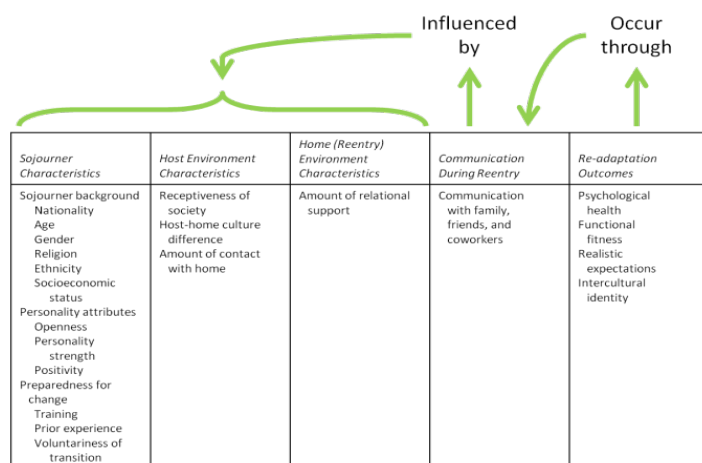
Influenced by

Occur through

| *Sojourner Characteristics* | *Host Environment Characteristics* | *Home (Reentry) Environment Characteristics* | *Communication During Reentry* | *Re-adaptation Outcomes* |
|---|---|---|---|---|
| Sojourner background<br>Nationality<br>Age<br>Gender<br>Religion<br>Ethnicity<br>Socioeconomic status<br>Personality attributes<br>Openness<br>Personality strength<br>Positivity<br>Preparedness for change<br>Training<br>Prior experience<br>Voluntariness of transition | Receptiveness of society<br>Host-home culture difference<br>Amount of contact with home | Amount of relational support | Communication with family, friends, and coworkers | Psychological health<br>Functional fitness<br>Realistic expectations<br>Intercultural identity |